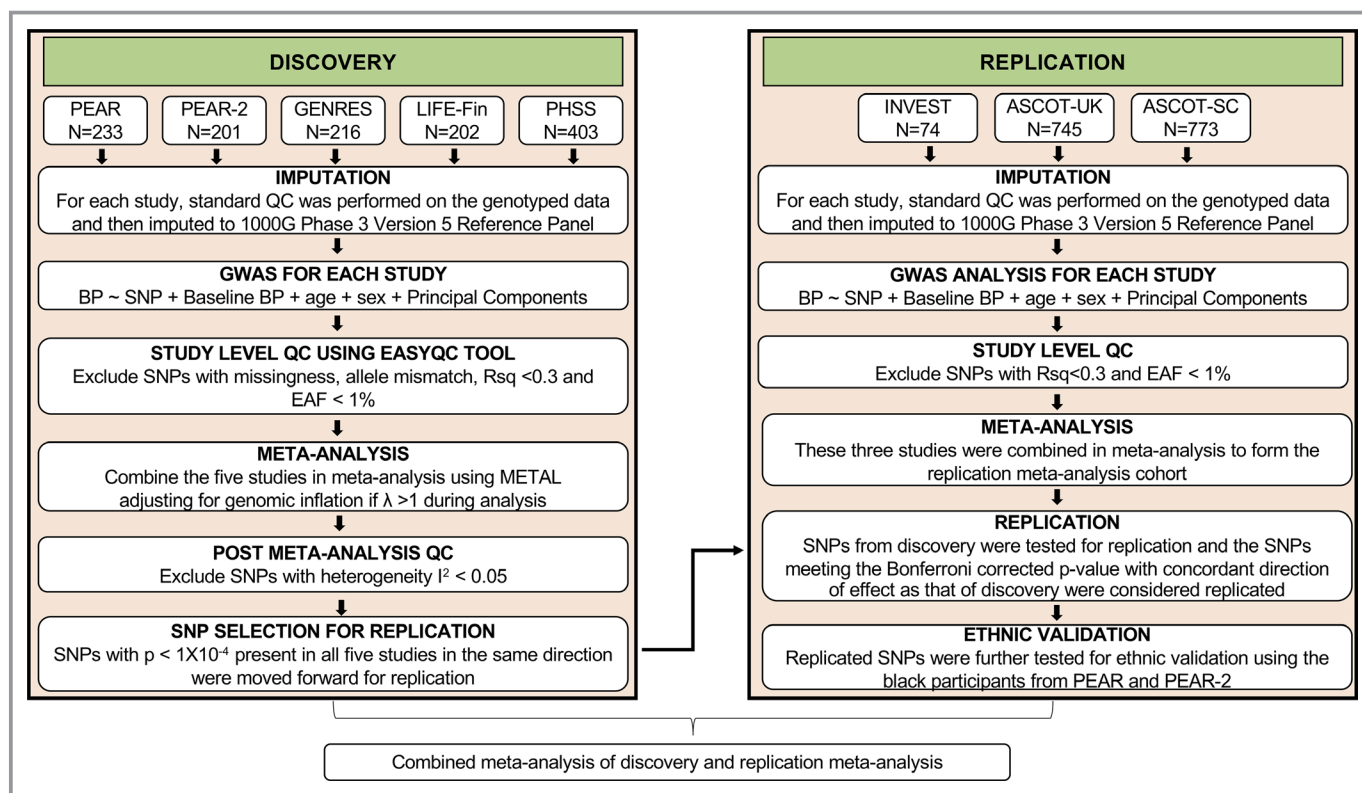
DISCOVERY

PEAR
N=233

PEAR-2
N=201

GENRES
N=216

LIFE-Fin
N=202

PHSS
N=403

IMPUTATION
For each study, standard QC was performed on the genotyped data and then imputed to 1000G Phase 3 Version 5 Reference Panel

GWAS FOR EACH STUDY
BP ~ SNP + Baseline BP + age + sex + Principal Components

STUDY LEVEL QC USING EASYQC TOOL
Exclude SNPs with missingness, allele mismatch, Rsq <0.3 and EAF < 1%

META-ANALYSIS
Combine the five studies in meta-analysis using METAL adjusting for genomic inflation if λ >1 during analysis

POST META-ANALYSIS QC
Exclude SNPs with heterogeneity $I^2$ < 0.05

SNP SELECTION FOR REPLICATION
SNPs with p < $1X10^{-4}$ present in all five studies in the same direction were moved forward for replication

REPLICATION

INVEST
N=74

ASCOT-UK
N=745

ASCOT-SC
N=773

IMPUTATION
For each study, standard QC was performed on the genotyped data and then imputed to 1000G Phase 3 Version 5 Reference Panel

GWAS ANALYSIS FOR EACH STUDY
BP ~ SNP + Baseline BP + age + sex + Principal Components

STUDY LEVEL QC
Exclude SNPs with Rsq<0.3 and EAF < 1%

META-ANALYSIS
These three studies were combined in meta-analysis to form the replication meta-analysis cohort

REPLICATION
SNPs from discovery were tested for replication and the SNPs meeting the Bonferroni corrected p-value with concordant direction of effect as that of discovery were considered replicated

ETHNIC VALIDATION
Replicated SNPs were further tested for ethnic validation using the black participants from PEAR and PEAR-2

Combined meta-analysis of discovery and replication meta-analysis